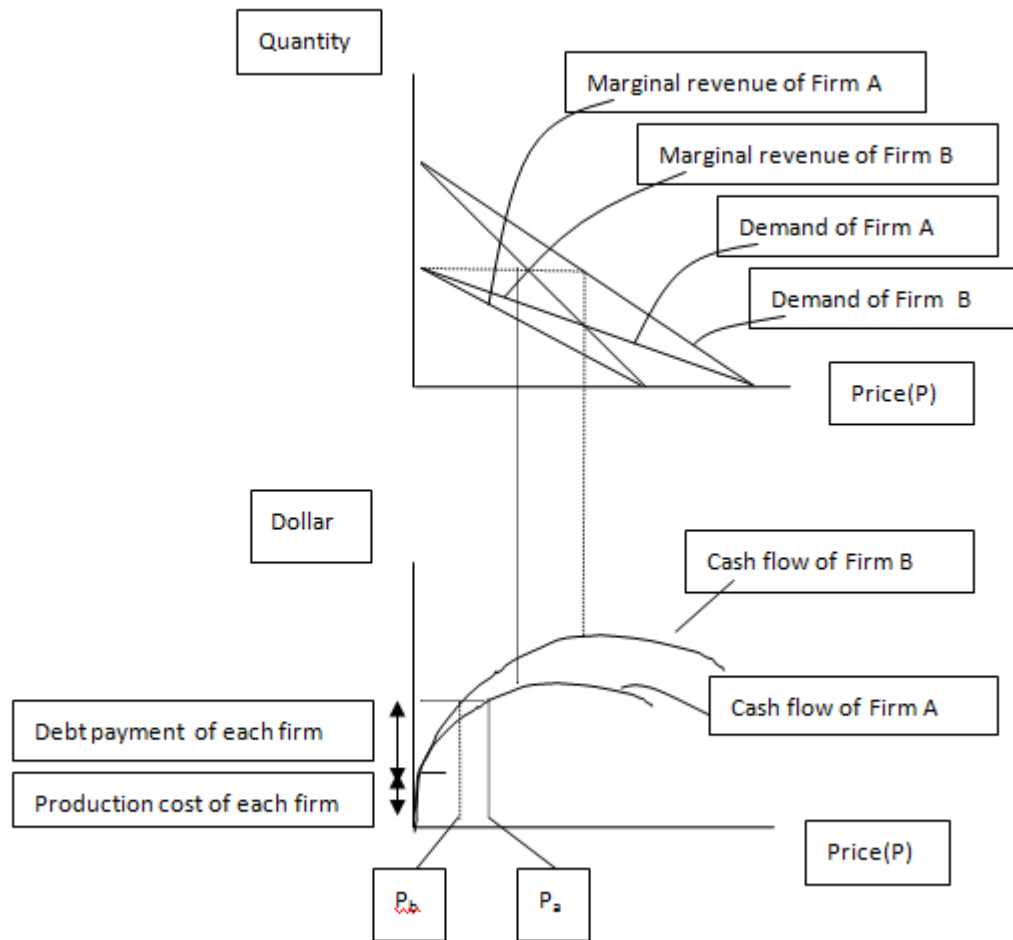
Quantity

Marginal revenue of Firm A

Marginal revenue of Firm B

Demand of Firm A

Demand of Firm B

Price(P)

Dollar

Cash flow of Firm B

Cash flow of Firm A

Debt payment of each firm

Production cost of each firm

Price(P)

$P_b$

$P_a$